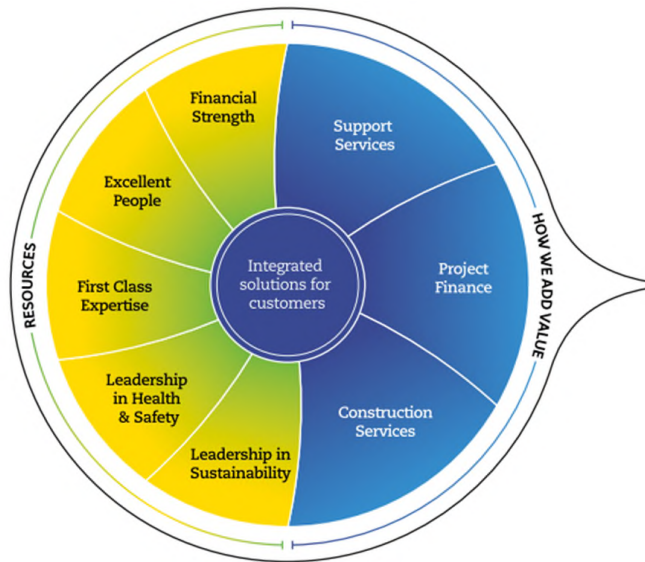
RESOURCES

Financial Strength

Excellent People

First Class Expertise

Leadership in Health & Safety

Leadership in Sustainability

Integrated solutions for customers

Support Services

Project Finance

Construction Services

HOW WE ADD VALUE